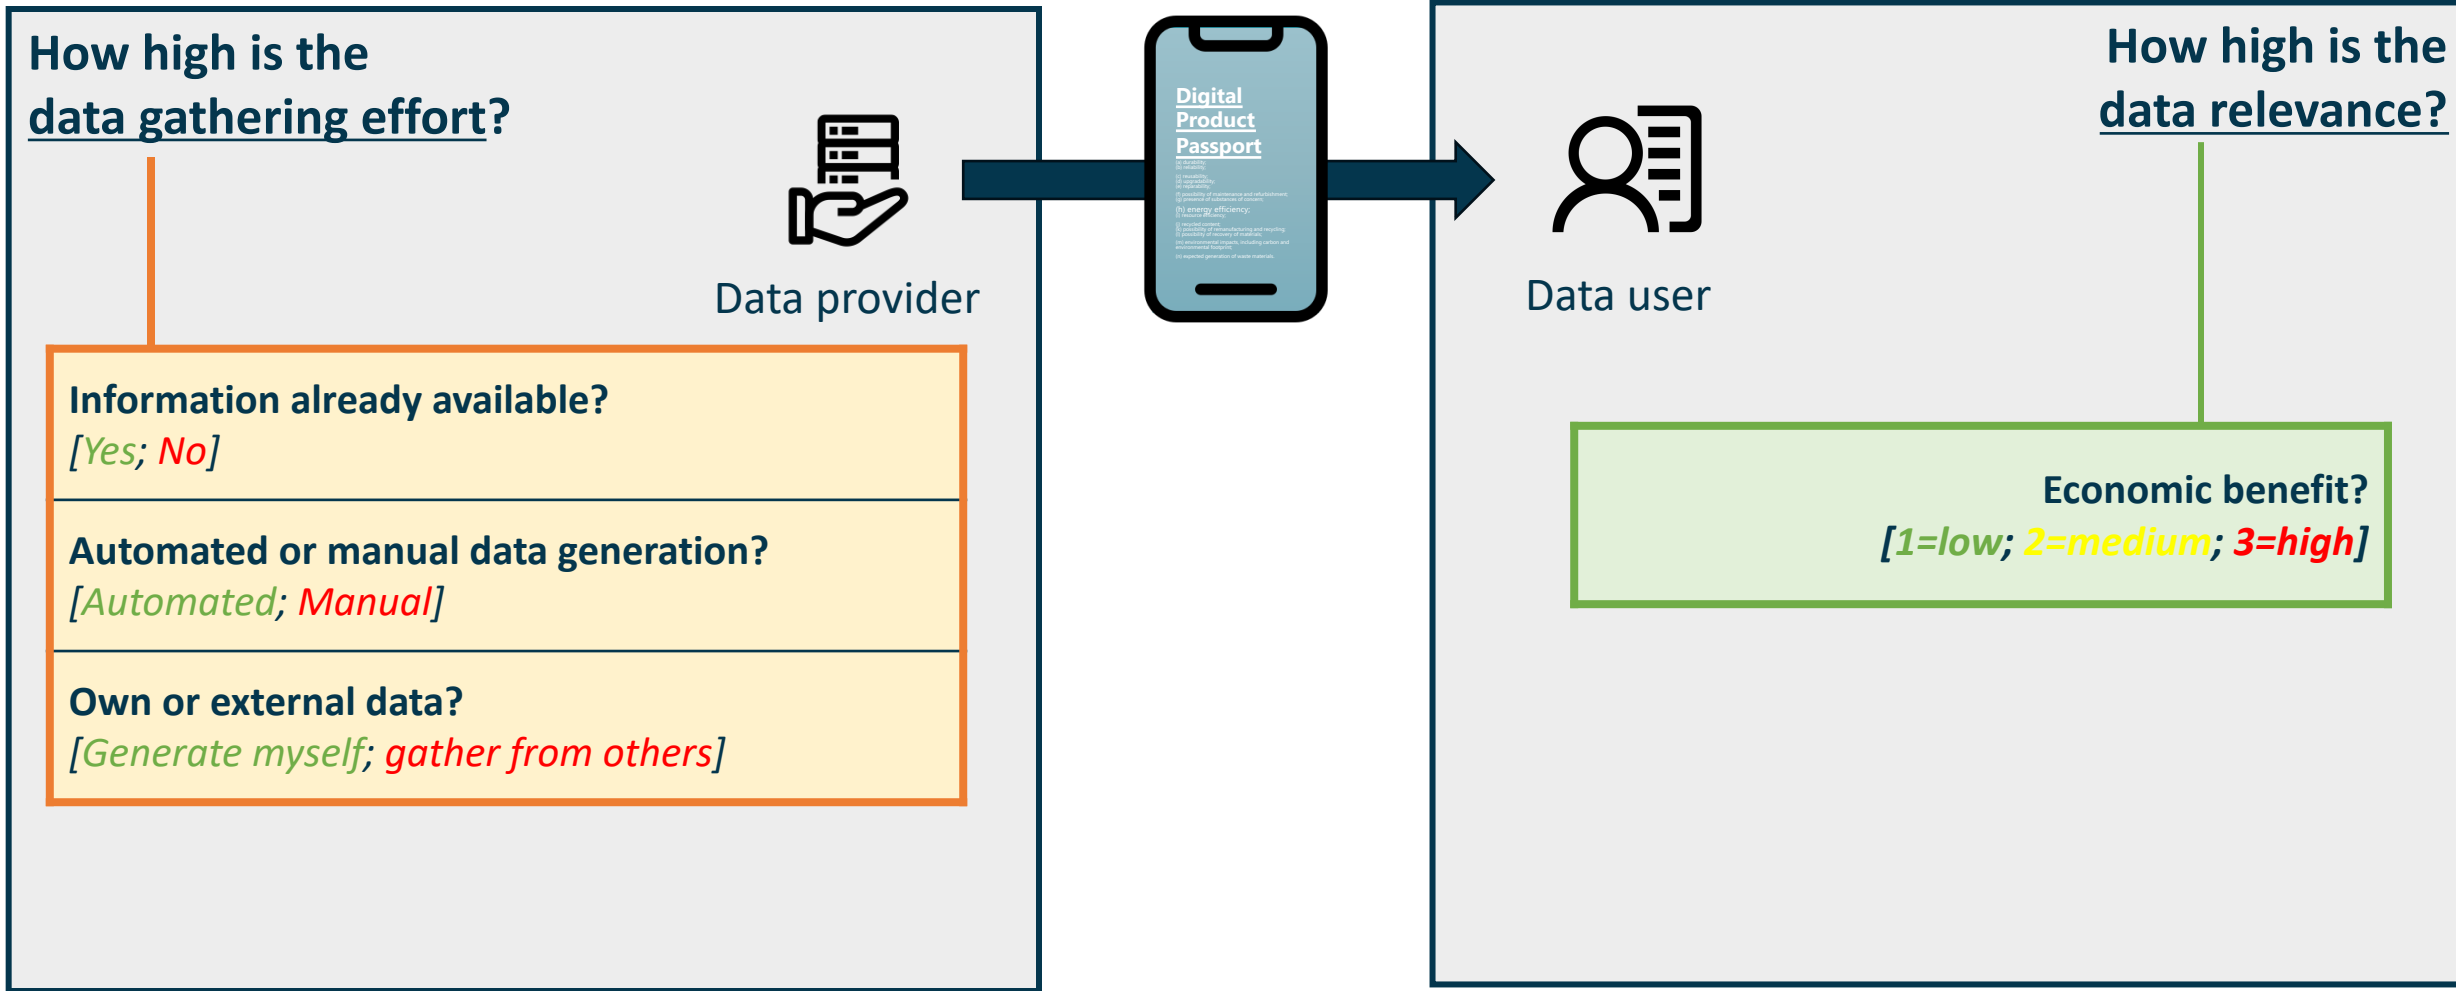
How high is the data gathering effort?

Data provider

Information already available?
[Yes; No]

Automated or manual data generation?
[Automated; Manual]

Own or external data?
[Generate myself; gather from others]

Digital Product Passport

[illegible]

How high is the data relevance?

Data user

Economic benefit?
[1=low; 2=medium; 3=high]